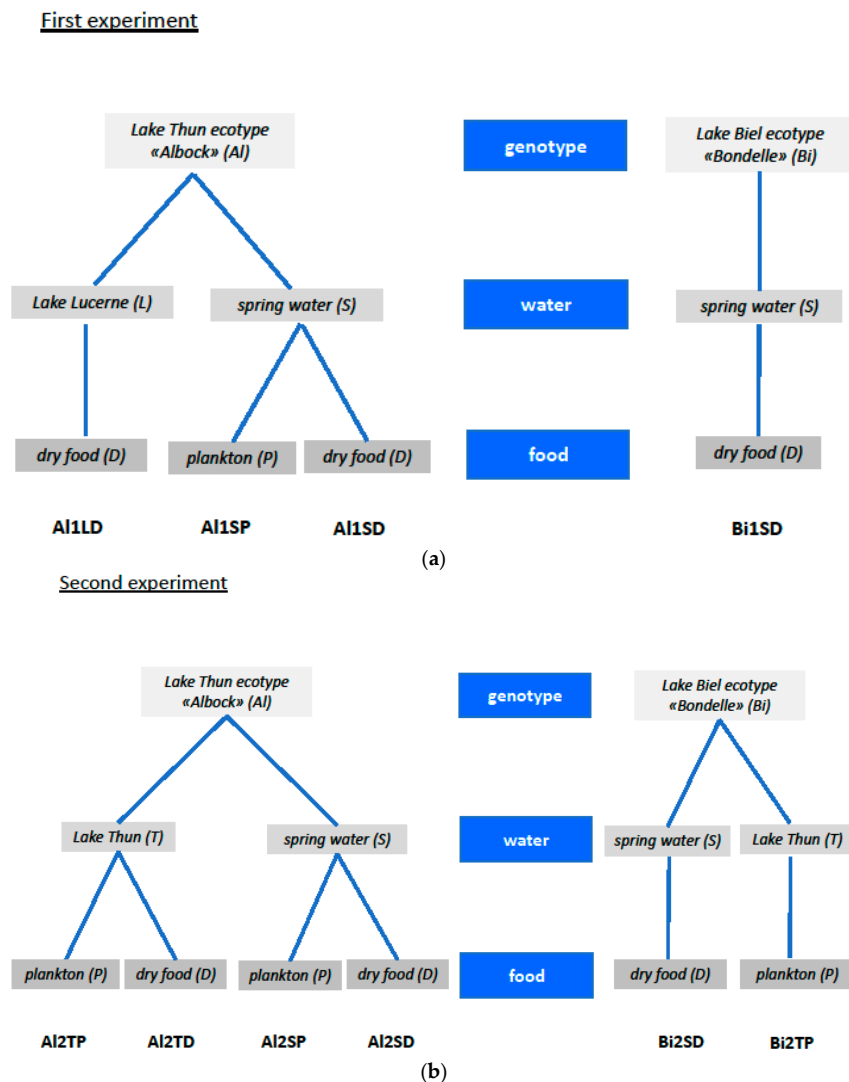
First experiment

Lake Thun ecotype «Albock» (Al)

genotype

Lake Biel ecotype «Bondelle» (Bi)

Lake Lucerne (L)

spring water (S)

water

spring water (S)

dry food (D)

plankton (P)

dry food (D)

food

dry food (D)

Al1LD

Al1SP

Al1SD

Bi1SD

(a)

Second experiment

Lake Thun ecotype «Albock» (Al)

genotype

Lake Biel ecotype «Bondelle» (Bi)

Lake Thun (T)

spring water (S)

water

spring water (S)

Lake Thun (T)

plankton (P)

dry food (D)

plankton (P)

dry food (D)

food

dry food (D)

plankton (P)

Al2TP

Al2TD

Al2SP

Al2SD

Bi2SD

Bi2TP

(b)